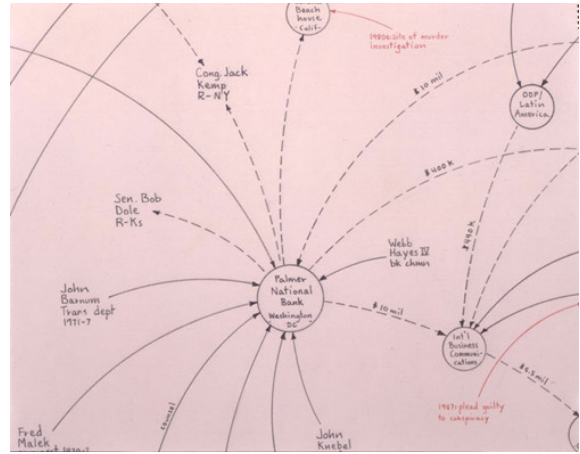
Beach house Calif.

1980s: site of murder investigation

Cong. Jack Kemp R-NY

$10 mil

ODP/ Latin America

Sen. Bob Dole R-Ks

$400 K

$440 K

Webb Hayes IV bk chmn

John Barnum Trans dept 1971-7

Palmer National Bank Washington DC

$10 mil

Int'l Business Communi-cations

$6.5 mil

1987: pled guilty to conspiracy

counsel

Fred Malek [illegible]

John Knebel